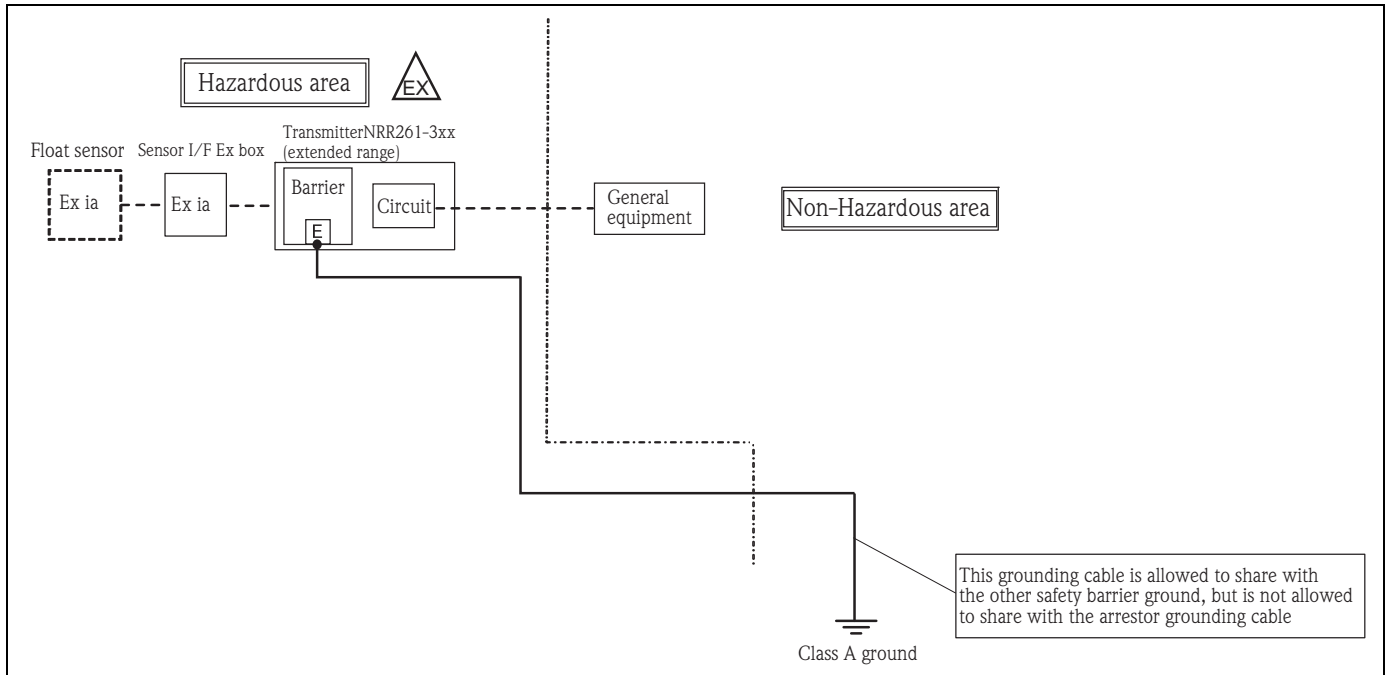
Hazardous area

EX

Float sensor

Sensor I/F Ex box

TransmitterNRR261-3xx (extended range)

Ex ia

Ex ia

Barrier

E

Circuit

General equipment

Non-Hazardous area

This grounding cable is allowed to share with the other safety barrier ground, but is not allowed to share with the arrestor grounding cable

Class A ground